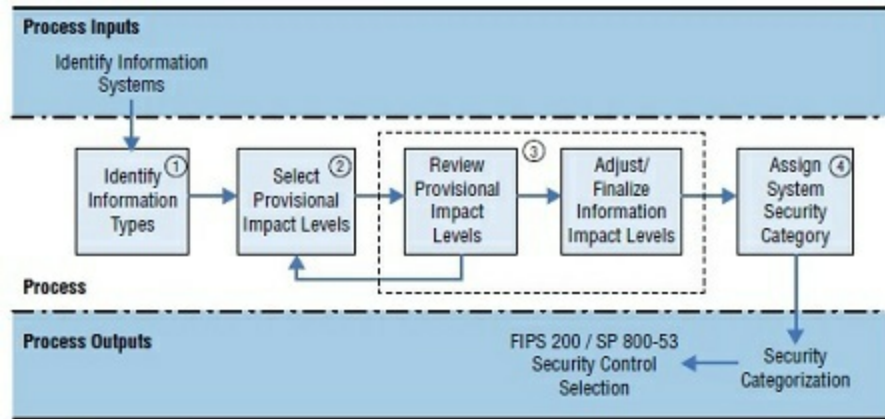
Process Inputs

Identify Information Systems

Identify Information Types ①

Select Provisional Impact Levels ②

Review Provisional Impact Levels ③

Adjust/ Finalize Information Impact Levels

Assign System Security Category ④

Process

Process Outputs

FIPS 200 / SP 800-53 Security Control Selection

Security Categorization